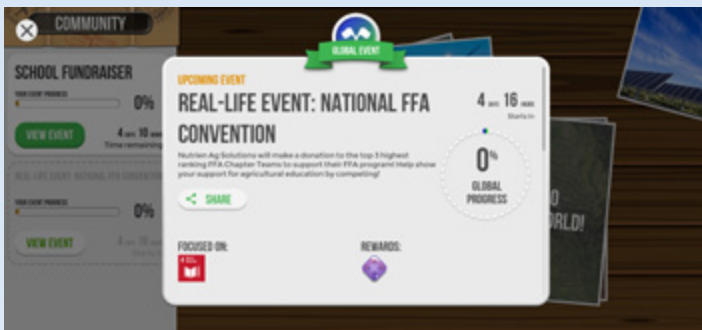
COMMUNITY

SCHOOL FUNDRAISER

YOUR EVENT PROGRESS

0%

VIEW EVENT

4 DAYS 16 HOURS
Time remaining

REAL-LIFE EVENT: NATIONAL FFA CONVENTION

YOUR EVENT PROGRESS

0%

VIEW EVENT

GLOBAL EVENT

UPCOMING EVENT

REAL-LIFE EVENT: NATIONAL FFA CONVENTION

4 DAYS 16 HOURS
Starts in

Nutrien Ag Solutions will make a donation to the top 3 highest ranking FFA Chapter Teams to support their FFA program! Help show your support for agricultural education by competing!

0%
GLOBAL PROGRESS

SHARE

FOCUSED ON:

4

REWARDS:

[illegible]ORLD!